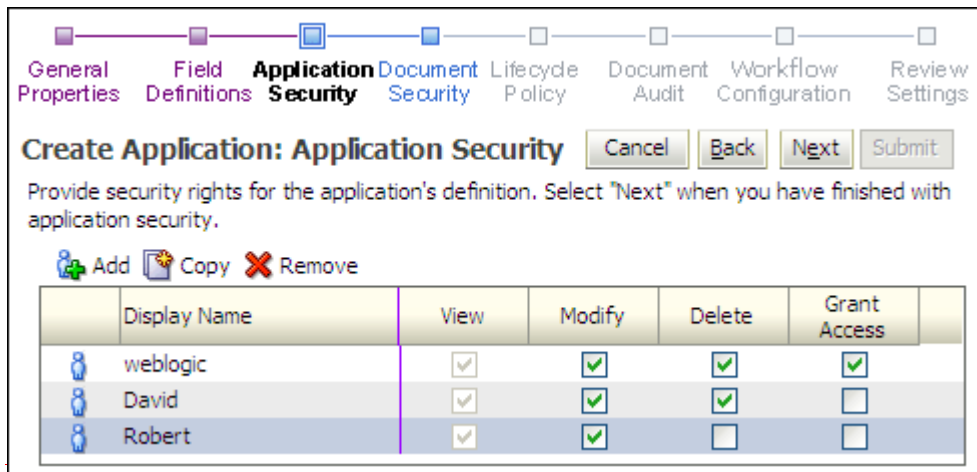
General Properties | Field Definitions | Application Security | Document Security | Lifecycle Policy | Document Audit | Workflow Configuration | Review Settings

Create Application: Application Security

Cancel | Back | Next | Submit

Provide security rights for the application's definition. Select "Next" when you have finished with application security.

Add | Copy | Remove

| | Display Name | View | Modify | Delete | Grant Access |
|---|---|---|---|---|---|
| | weblogic | ☑ | ☑ | ☑ | ☑ |
| | David | ☑ | ☑ | ☑ | ☐ |
| | Robert | ☑ | ☑ | ☐ | ☐ |